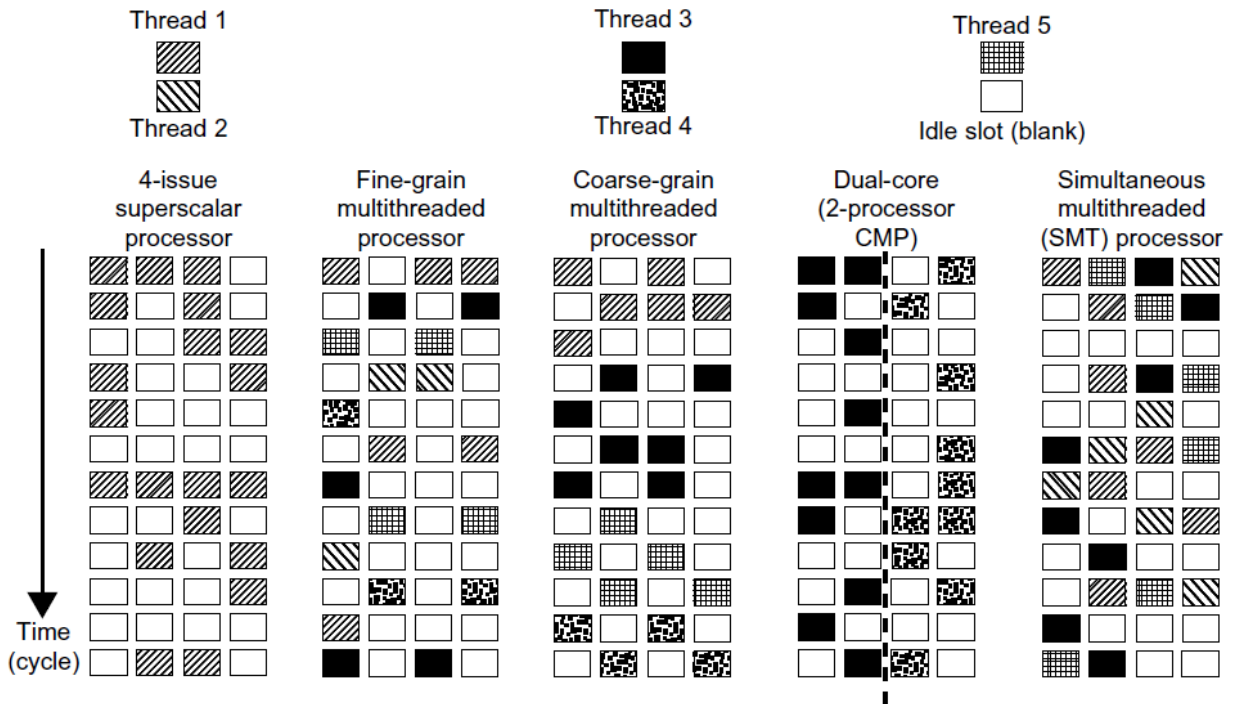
Thread 1

Thread 2

Thread 3

Thread 4

Thread 5

Idle slot (blank)

4-issue superscalar processor

Fine-grain multithreaded processor

Coarse-grain multithreaded processor

Dual-core (2-processor CMP)

Simultaneous multithreaded (SMT) processor

Time (cycle)